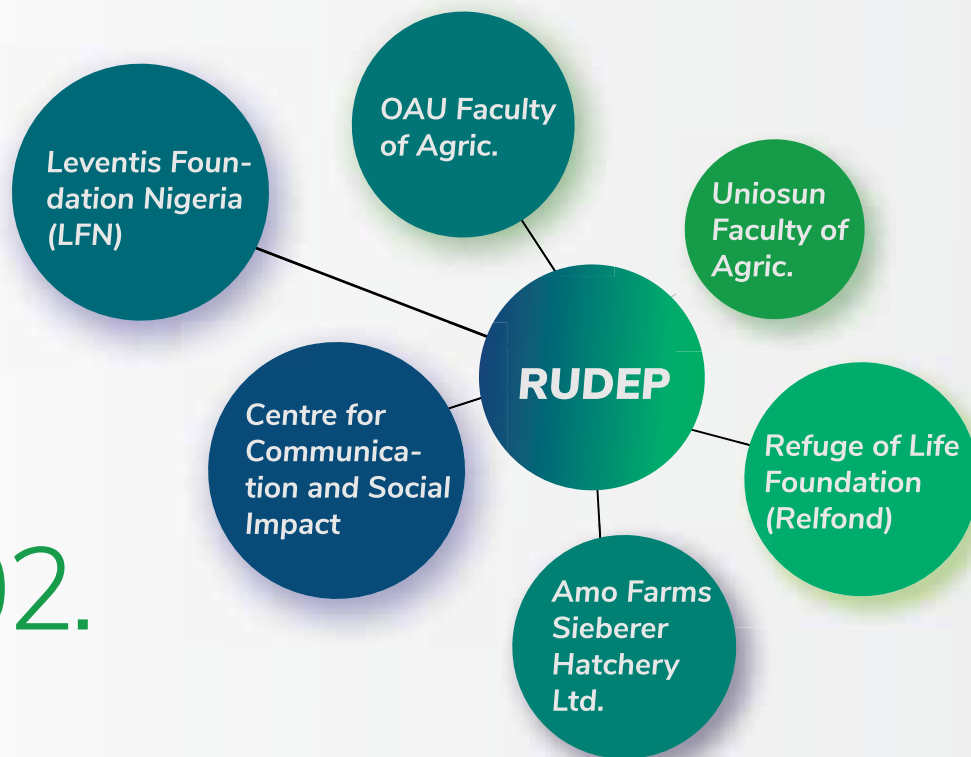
Leventis Foundation Nigeria (LFN)

OAU Faculty of Agric.

Uniosun Faculty of Agric.

RUDEP

Centre for Communication and Social Impact

Refuge of Life Foundation (Relfond)

Amo Farms Sieberer Hatchery Ltd.

02.